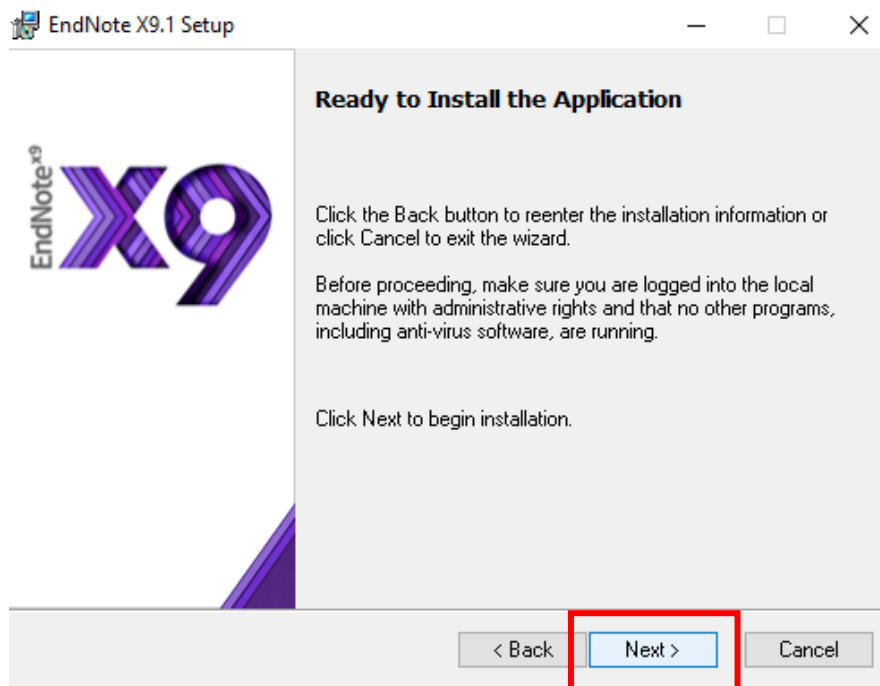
EndNote X9.1 Setup

EndNote$^{X9}$

X9

Ready to Install the Application

Click the Back button to reenter the installation information or click Cancel to exit the wizard.

Before proceeding, make sure you are logged into the local machine with administrative rights and that no other programs, including anti-virus software, are running.

Click Next to begin installation.

< Back

Next >

Cancel